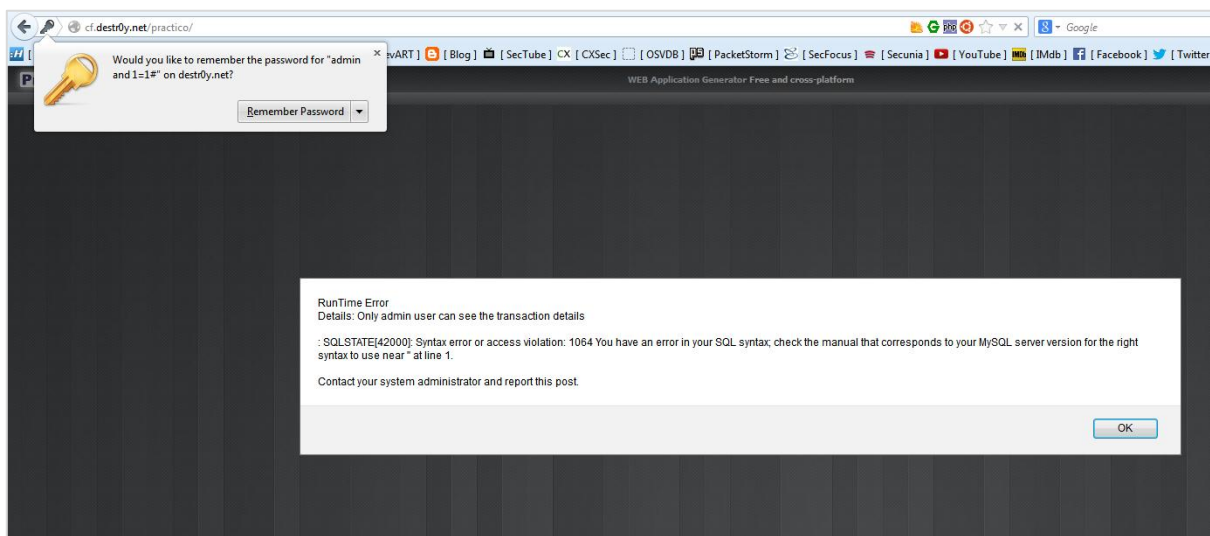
cf.destr0y.net/practico/

Google

[ ]evART ] [ Blog ] [ SecTube ] [ CXSec ] [ OSVDB ] [ PacketStorm ] [ SecFocus ] [ Secunia ] [ YouTube ] [ IMdb ] [ Facebook ] [ Twitter

Would you like to remember the password for "admin and 1=1#" on destr0y.net?

Remember Password

WEB Application Generator Free and cross-platform

RunTime Error
Details: Only admin user can see the transaction details

: SQLSTATE[42000]: Syntax error or access violation: 1064 You have an error in your SQL syntax; check the manual that corresponds to your MySQL server version for the right syntax to use near '' at line 1.

Contact your system administrator and report this post.

OK